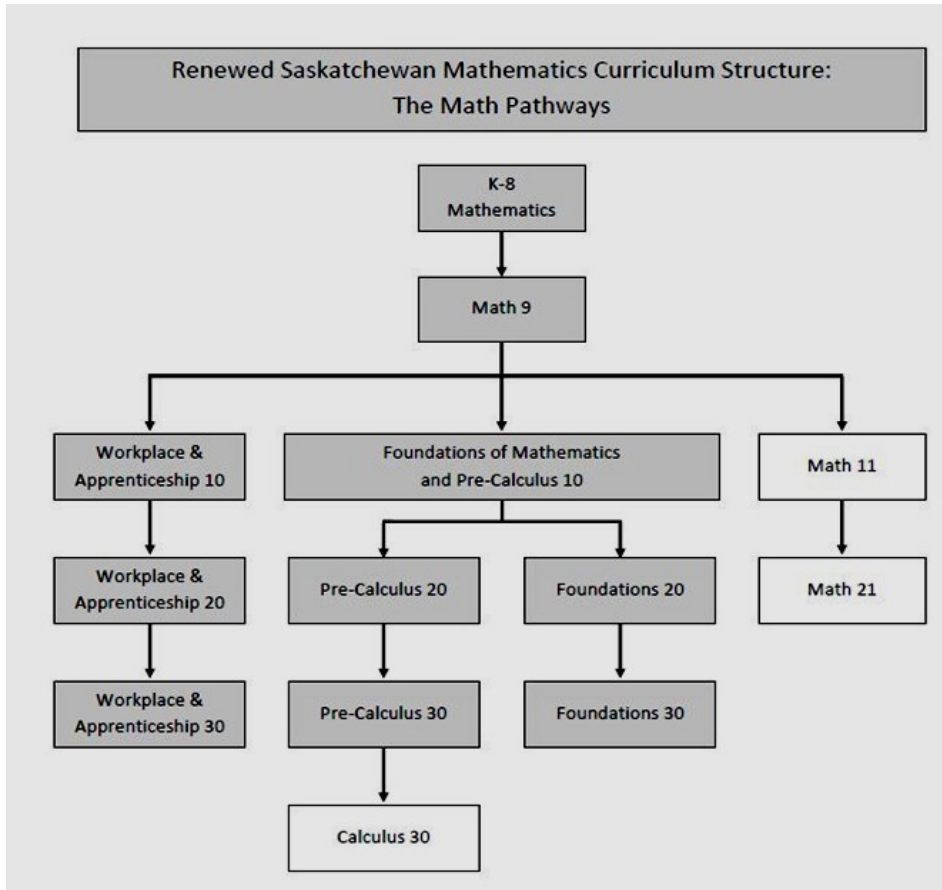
Renewed Saskatchewan Mathematics Curriculum Structure:
The Math Pathways

K-8
Mathematics

Math 9

Workplace & Apprenticeship 10

Foundations of Mathematics and Pre-Calculus 10

Math 11

Workplace & Apprenticeship 20

Pre-Calculus 20

Foundations 20

Math 21

Workplace & Apprenticeship 30

Pre-Calculus 30

Foundations 30

Calculus 30